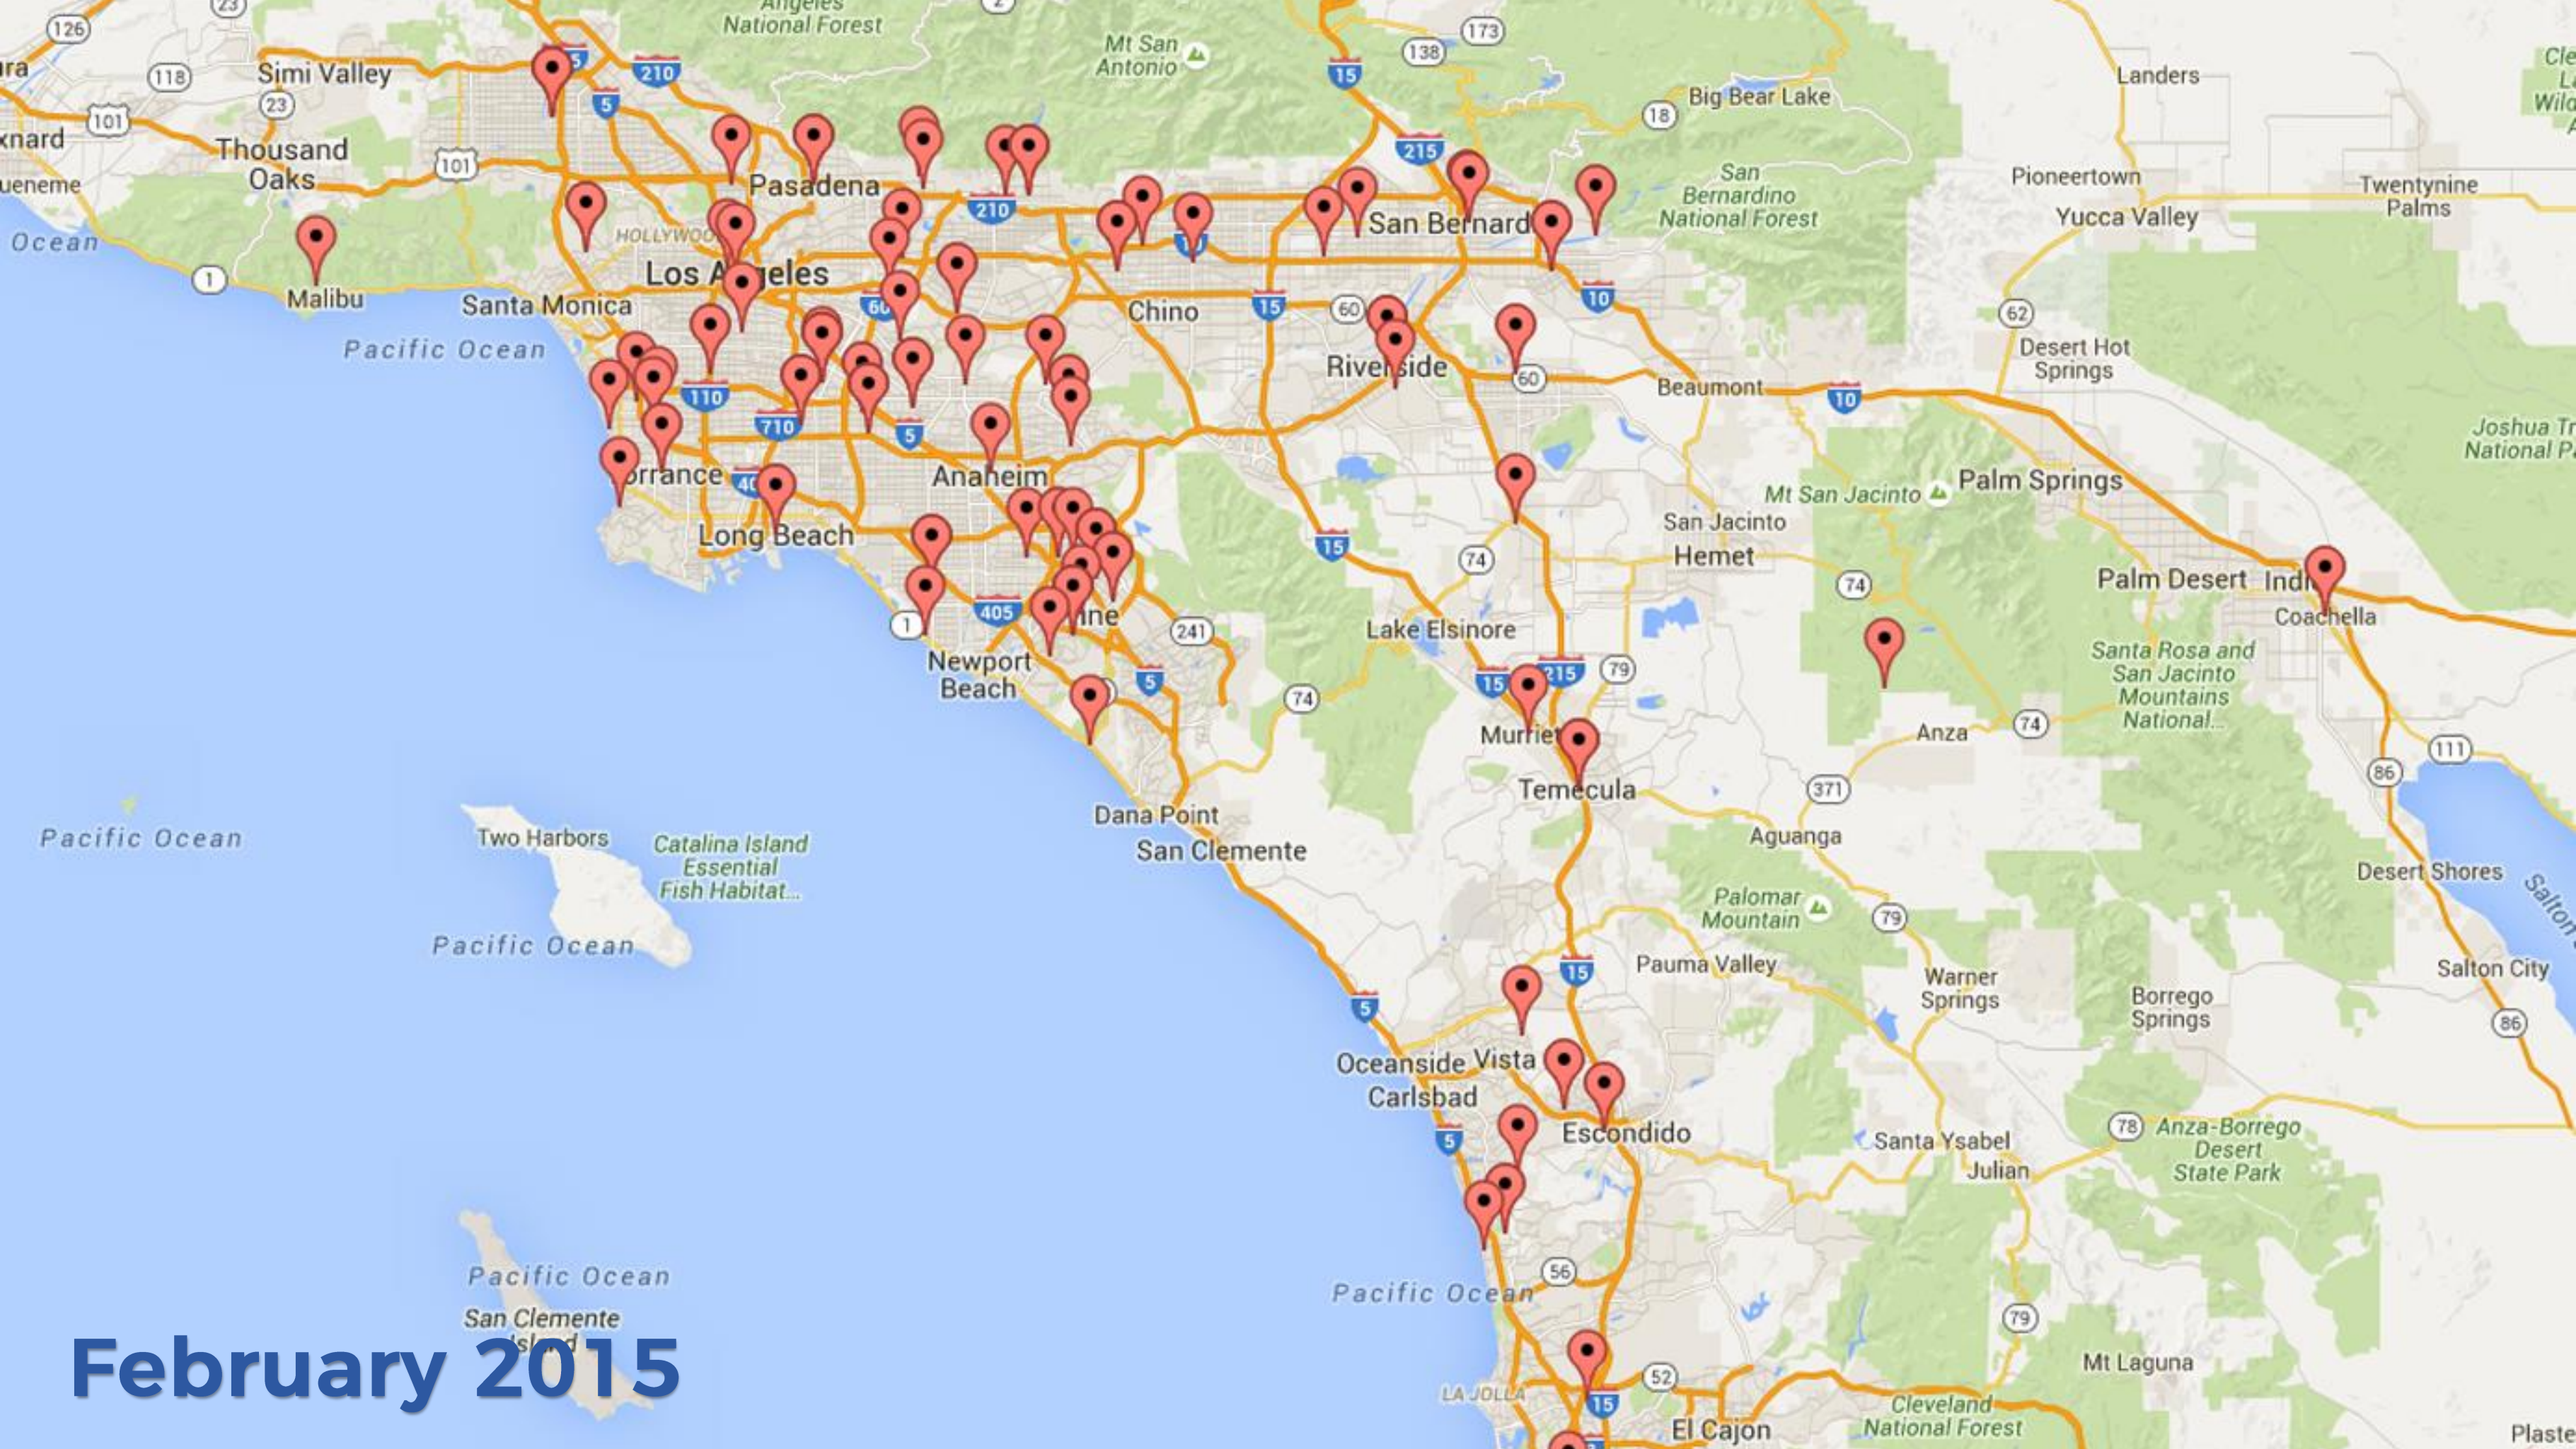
Angeles National Forest
126
23
2
173
138
Mt San Antonio
ura
118
Simi Valley
210
5
15
Landers
Cle
Wild
xnard
101
23
Thousand Oaks
101
Pasadena
18
Big Bear Lake
215
ueneme
Pioneertown
Twentynine Palms
San Bernardino National Forest
Yucca Valley
Ocean
HOLLYWOOD
210
San Bernard
10
Los Angeles
1
Malibu
Santa Monica
60
Chino
15
60
10
62
Pacific Ocean
Riverside
Desert Hot Springs
60
Beaumont
10
110
710
5
Joshua Tr National P
Torrance
405
Anaheim
Mt San Jacinto
Palm Springs
Long Beach
15
San Jacinto
74
Hemet
Palm Desert
Indi
Coachella
74
405
1
241
Lake Elsinore
Newport Beach
5
15
215
79
Santa Rosa and San Jacinto Mountains National...
74
Murriet
Anza
74
111
Temecula
86
371
Dana Point
Pacific Ocean
Two Harbors
Catalina Island Essential Fish Habitat...
San Clemente
Aguanga
Desert Shores
Salton
Palomar Mountain
79
Pacific Ocean
Pauma Valley
15
Warner Springs
Salton City
Borrego Springs
5
86
Oceanside
Vista
Carlsbad
Escondido
78
Anza-Borrego Desert State Park
5
Santa Ysabel
Julian
56
Pacific Ocean
Pacific Ocean
San Clemente Island
79
Mt Laguna
February 2015
LA JOLLA
52
15
El Cajon
Cleveland National Forest
Plaste